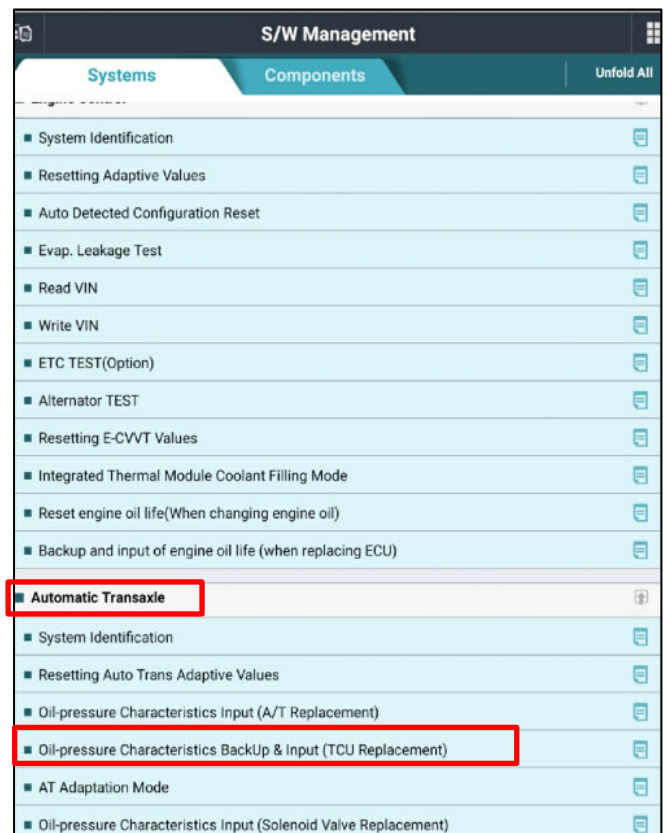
S/W Management

Systems

Components

Unfold All

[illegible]

■ System Identification

■ Resetting Adaptive Values

■ Auto Detected Configuration Reset

■ Evap. Leakage Test

■ Read VIN

■ Write VIN

■ ETC TEST(Option)

■ Alternator TEST

■ Resetting E-CVVT Values

■ Integrated Thermal Module Coolant Filling Mode

■ Reset engine oil life(When changing engine oil)

■ Backup and input of engine oil life (when replacing ECU)

■ Automatic Transaxle

■ System Identification

■ Resetting Auto Trans Adaptive Values

■ Oil-pressure Characteristics Input (A/T Replacement)

■ Oil-pressure Characteristics BackUp & Input (TCU Replacement)

■ AT Adaptation Mode

■ Oil-pressure Characteristics Input (Solenoid Valve Replacement)